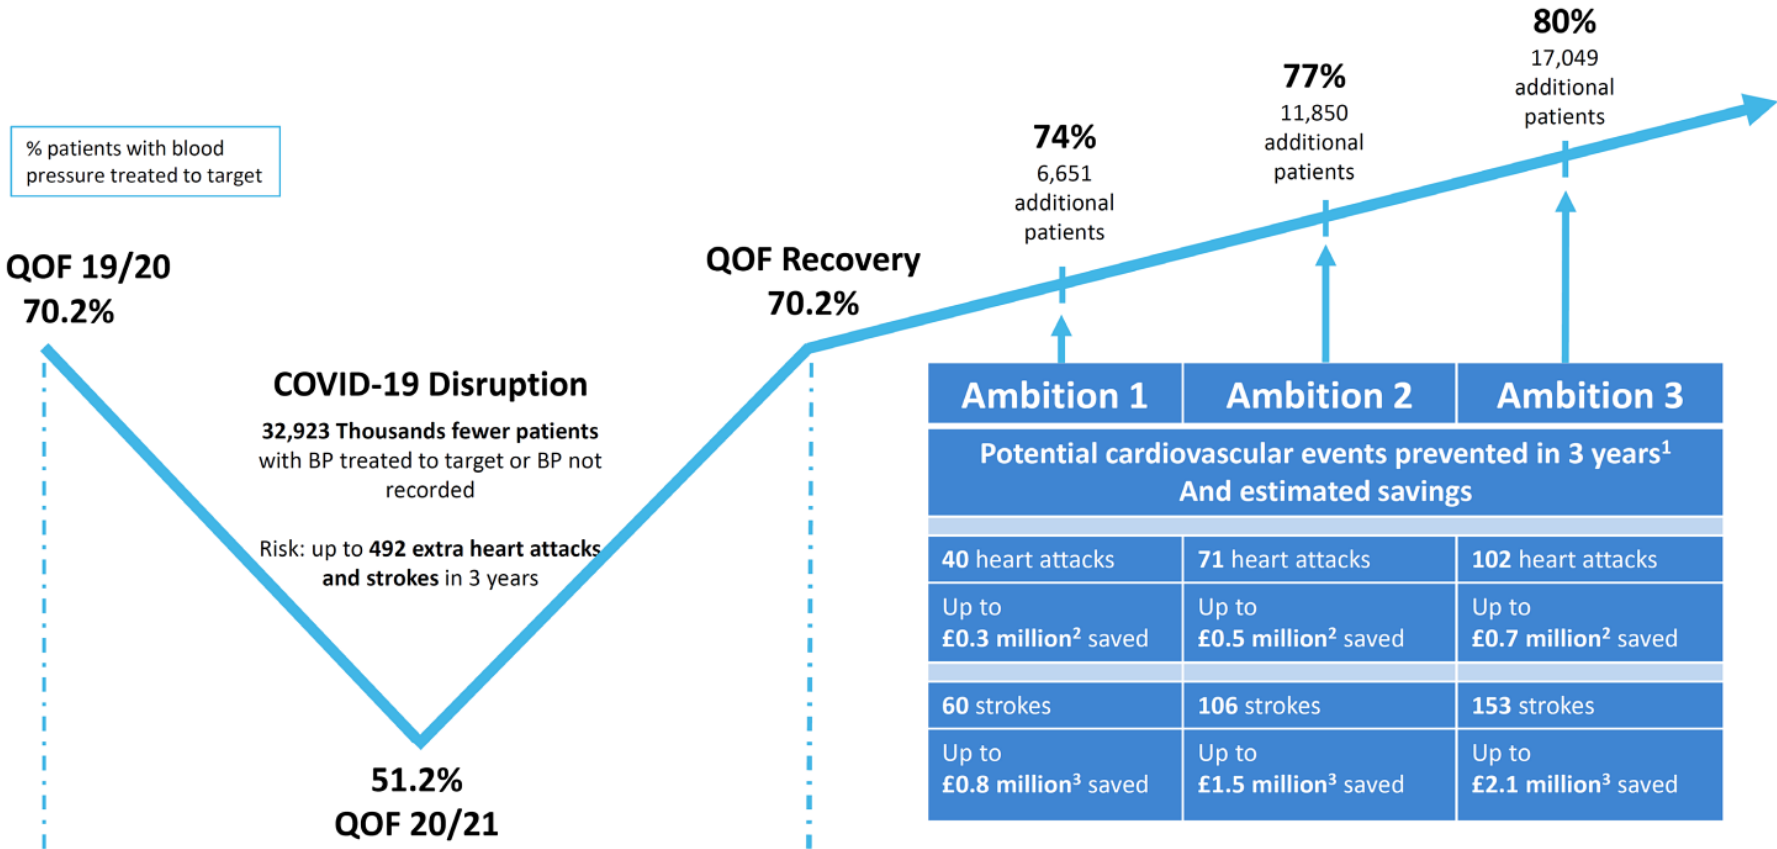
% patients with blood pressure treated to target

QOF 19/20
70.2%

COVID-19 Disruption

32,923 Thousands fewer patients with BP treated to target or BP not recorded

Risk: up to 492 extra heart attacks and strokes in 3 years

51.2%
QOF 20/21

QOF Recovery
70.2%

74%
6,651 additional patients

77%
11,850 additional patients

80%
17,049 additional patients

| Ambition 1 | Ambition 2 | Ambition 3 |
|---|---|---|
| Potential cardiovascular events prevented in 3 years$^1$ And estimated savings | | |
| 40 heart attacks | 71 heart attacks | 102 heart attacks |
| Up to £0.3 million$^2$ saved | Up to £0.5 million$^2$ saved | Up to £0.7 million$^2$ saved |
| 60 strokes | 106 strokes | 153 strokes |
| Up to £0.8 million$^3$ saved | Up to £1.5 million$^3$ saved | Up to £2.1 million$^3$ saved |